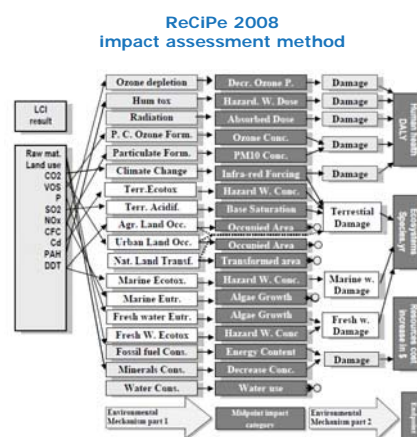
ReCiPe 2008
impact assessment method

LCI result

Raw mat.
Land use
CO2
VOS
P
SO2
NOx
CFC
Cd
PAH
DDT

Ozone depletion
Hum tox
Radiation
P. C. Ozone Form.
Particulate Form.
Climate Change
Terr. Ecotox
Terr. Acidif.
Agr. Land Occ.
Urban Land Occ.
Nat. Land Transf.
Marine Ecotox.
Marine Eutr.
Fresh water Eutr.
Fresh W. Ecotox
Fossil fuel Cons.
Minerals Cons.
Water Cons.

Decr. Ozone P.
Hazard. W. Dose
Absorbed Dose
Ozone Conc.
PM10 Conc.
Infra-red Forcing
Hazard W. Conc.
Base Saturation
Occupied Area
Occupied Area
Transformed area
Hazard W. Conc.
Algae Growth
Algae Growth
Hazard W. Conc
Energy Content
Decrease Conc.
Water use

Damage
Damage
Damage
Damage
Damage
Terrestial Damage
Marine w. Damage
Fresh w. Damage
Damage

Human health DALY
Ecosystems Species.yr
Resources cost increase $

Environmental Mechanism part 1
Midpoint impact category
Environmental Mechanism part 2
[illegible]